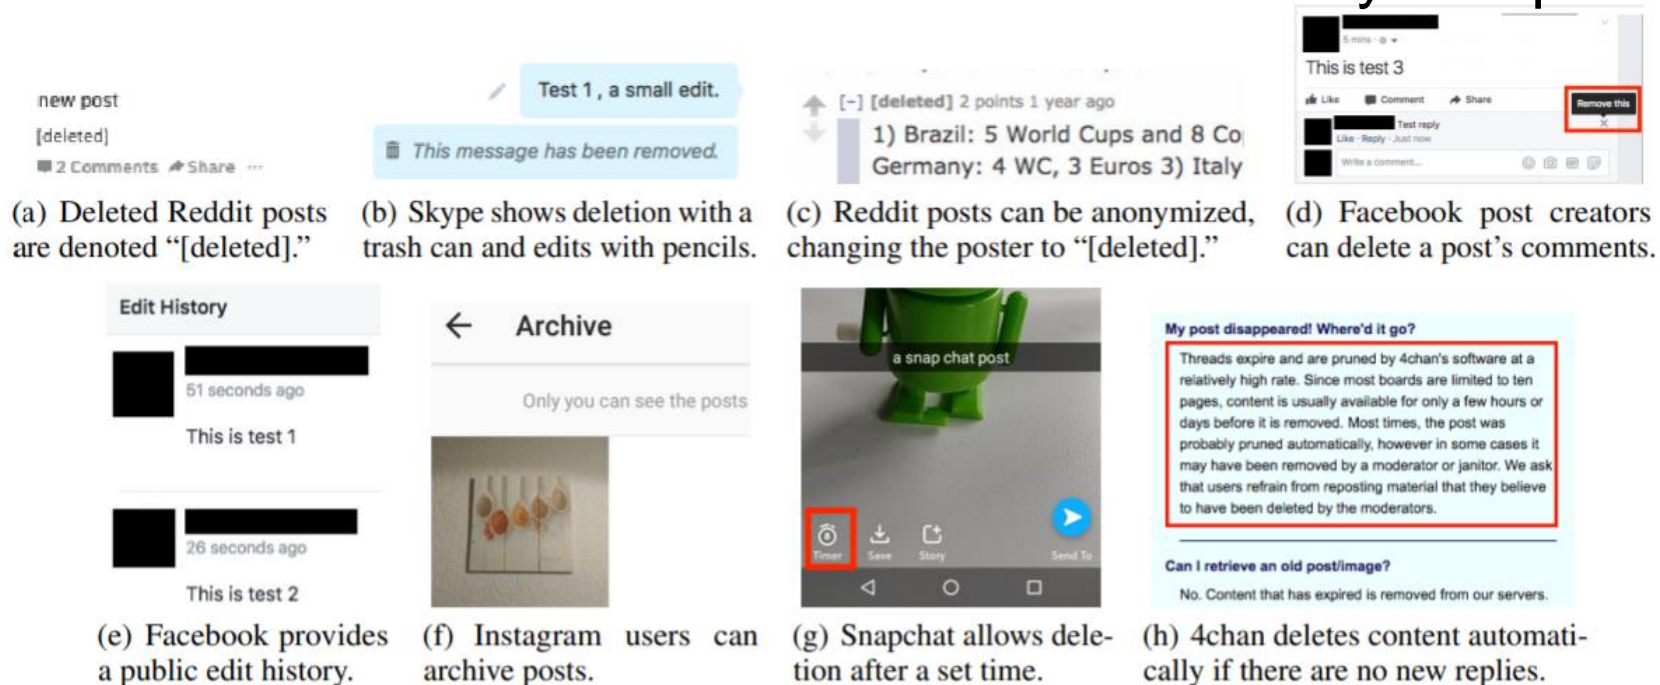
new post
[deleted]
2 Comments Share ···

(a) Deleted Reddit posts are denoted "[deleted]."

Test 1 , a small edit.
This message has been removed.

(b) Skype shows deletion with a trash can and edits with pencils.

[–] [deleted] 2 points 1 year ago
1) Brazil: 5 World Cups and 8 Co
Germany: 4 WC, 3 Euros 3) Italy

(c) Reddit posts can be anonymized, changing the poster to "[deleted]."

5 mins
This is test 3
Like Comment Share
Remove this
Test reply
Like · Reply · Just now
Write a comment...

(d) Facebook post creators can delete a post's comments.

Edit History
51 seconds ago
This is test 1
26 seconds ago
This is test 2

(e) Facebook provides a public edit history.

Archive
Only you can see the posts

(f) Instagram users can archive posts.

a snap chat post
Timer Save Story Send To

(g) Snapchat allows deletion after a set time.

My post disappeared! Where'd it go?
Threads expire and are pruned by 4chan's software at a relatively high rate. Since most boards are limited to ten pages, content is usually available for only a few hours or days before it is removed. Most times, the post was probably pruned automatically, however in some cases it may have been removed by a moderator or janitor. We ask that users refrain from reposting material that they believe to have been deleted by the moderators.

Can I retrieve an old post/image?
No. Content that has expired is removed from our servers.

(h) 4chan deletes content automatically if there are no new replies.